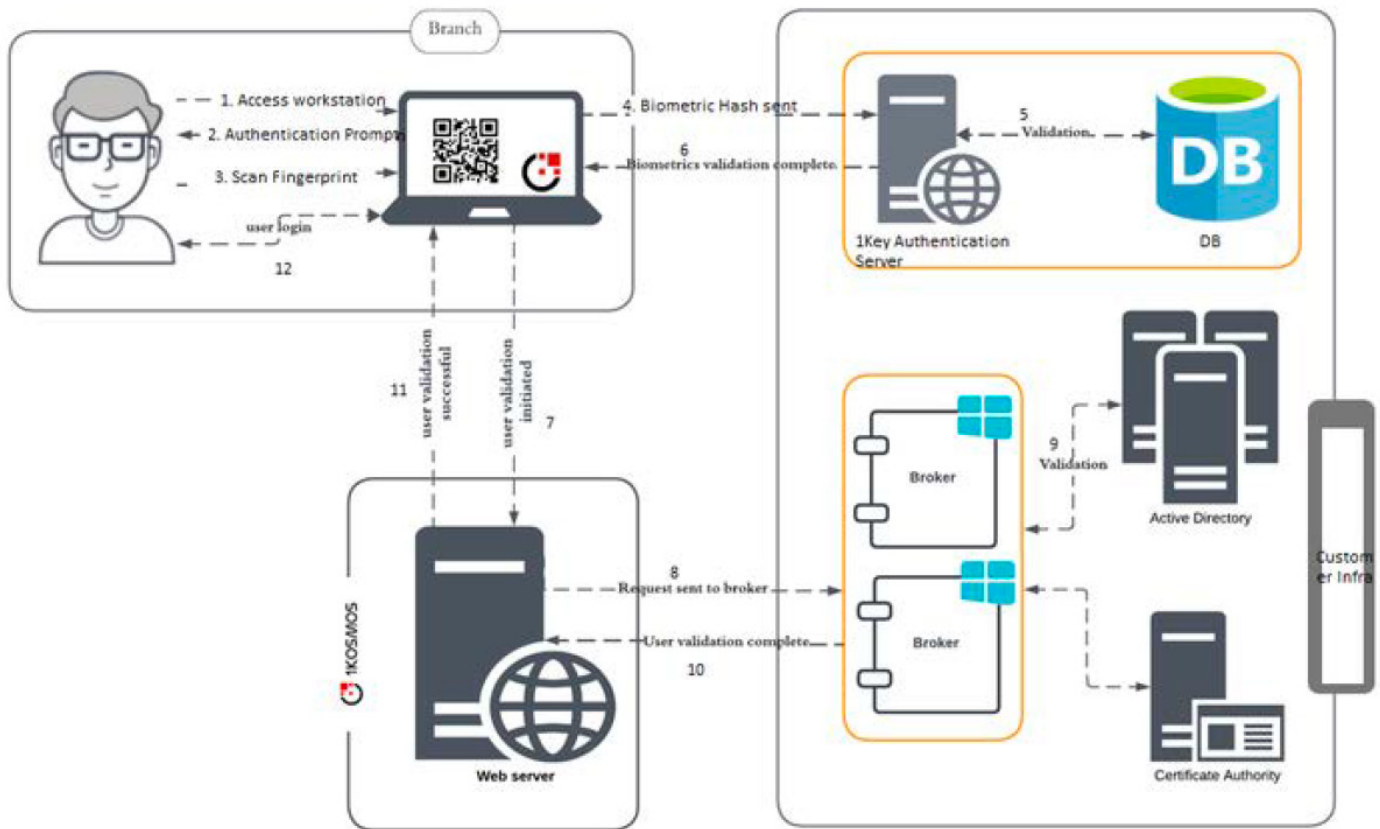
Branch

1. Access workstation

2. Authentication Prompt

3. Scan Fingerprint

user login

12

4. Biometric Hash sent

6

Biometrics validation complete

5

Validation

DB

1Key Authentication Server

DB

11

user validation successful

user validation initiated

7

Broker

9

Validation

Active Directory

Custom er Infra

1KOSMOS

8

Request sent to broker

User validation complete

10

Broker

Web server

Certificate Authority